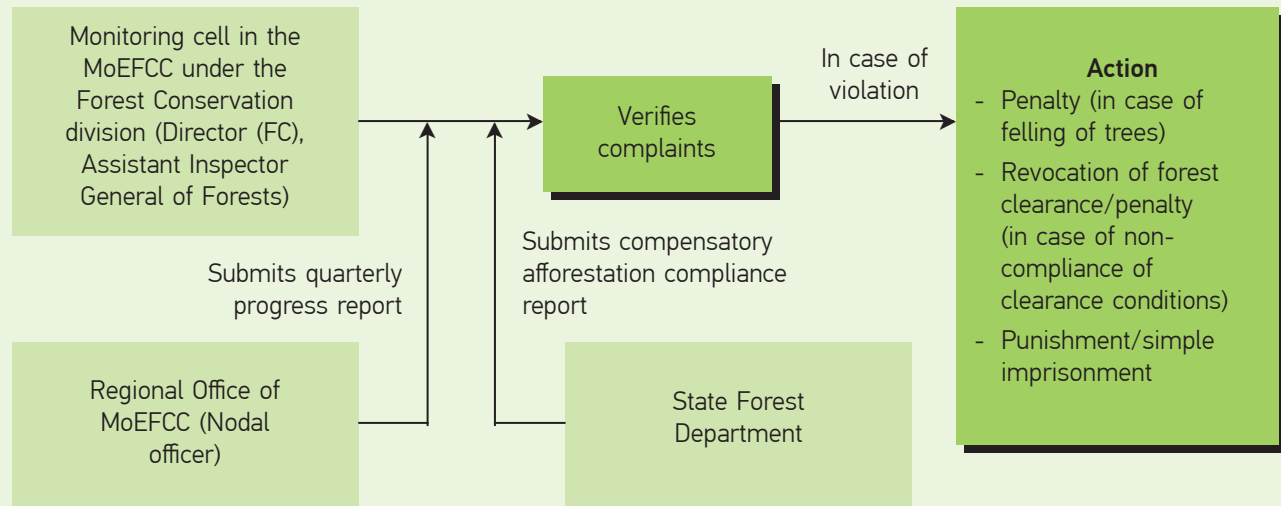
Monitoring cell in the MoEFCC under the Forest Conservation division (Director (FC), Assistant Inspector General of Forests)

Submits quarterly progress report

Regional Office of MoEFCC (Nodal officer)

Submits compensatory afforestation compliance report

State Forest Department

Verifies complaints

In case of violation

Action
- Penalty (in case of felling of trees)
- Revocation of forest clearance/penalty (in case of non-compliance of clearance conditions)
- Punishment/simple imprisonment